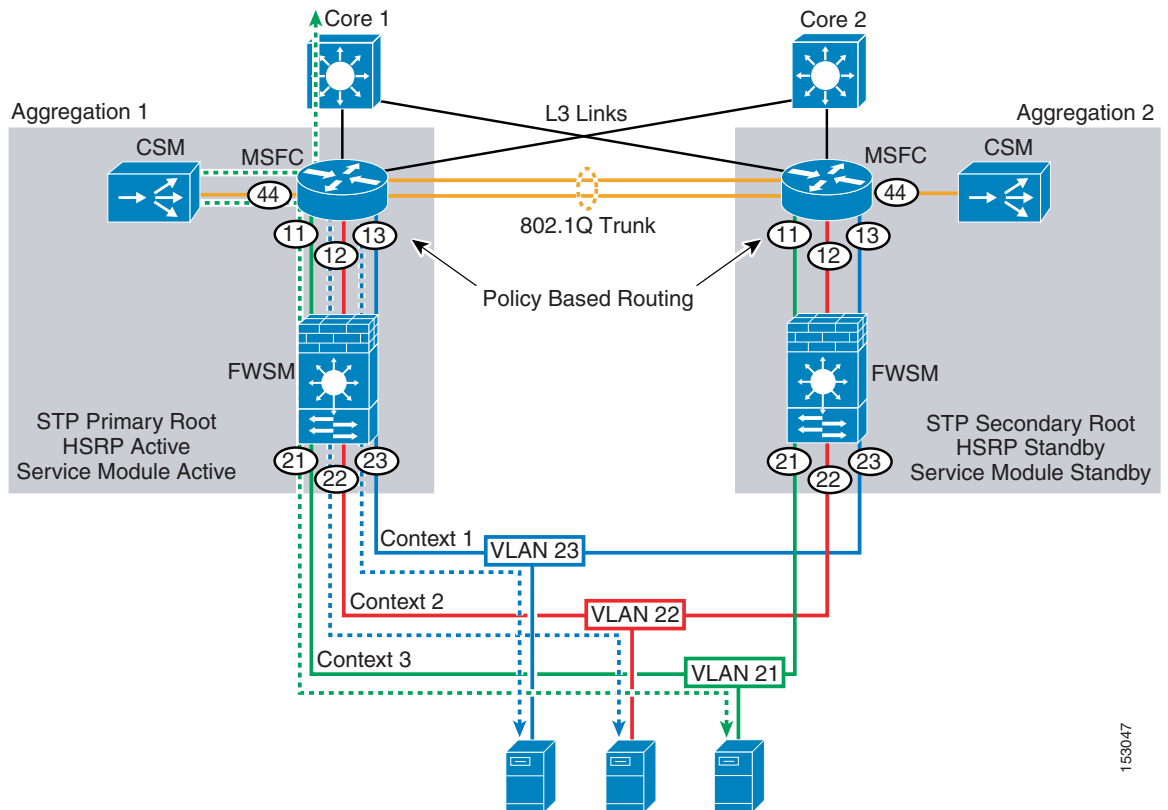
Core 1

Core 2

Aggregation 1

L3 Links

Aggregation 2

CSM

MSFC

MSFC

CSM

44

44

802.1Q Trunk

11

12

13

11

12

13

Policy Based Routing

FWSM

FWSM

STP Primary Root
HSRP Active
Service Module Active

STP Secondary Root
HSRP Standby
Service Module Standby

21

22

23

21

22

23

Context 1

VLAN 23

Context 2

VLAN 22

Context 3

VLAN 21

153047